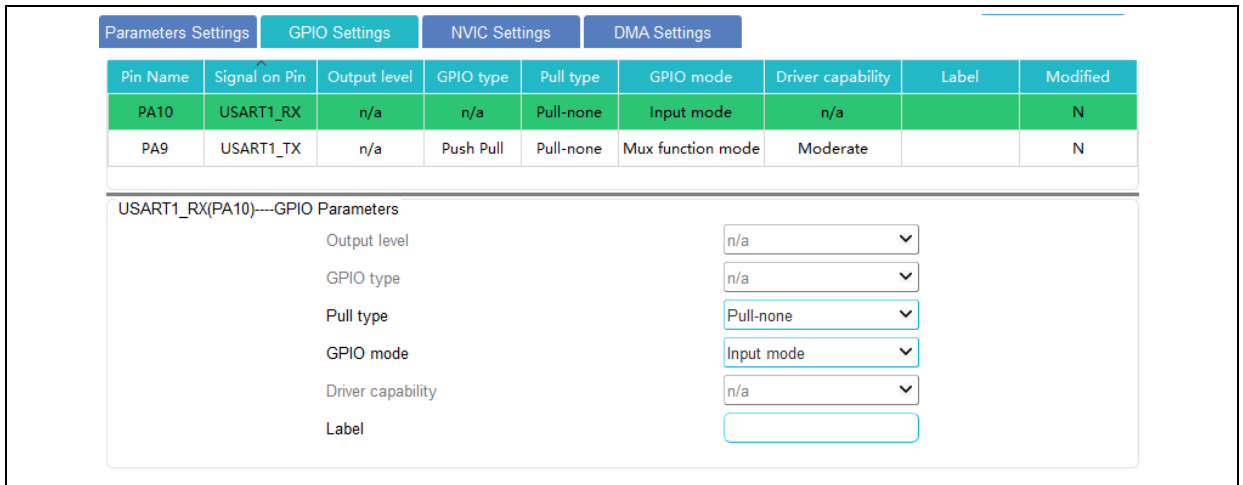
Parameters Settings GPIO Settings NVIC Settings DMA Settings

| Pin Name | Signal on Pin | Output level | GPIO type | Pull type | GPIO mode | Driver capability | Label | Modified |
|---|---|---|---|---|---|---|---|---|
| PA10 | USART1_RX | n/a | n/a | Pull-none | Input mode | n/a | | N |
| PA9 | USART1_TX | n/a | Push Pull | Pull-none | Mux function mode | Moderate | | N |

USART1_RX(PA10)----GPIO Parameters

Output level n/a

GPIO type n/a

Pull type Pull-none

GPIO mode Input mode

Driver capability n/a

Label